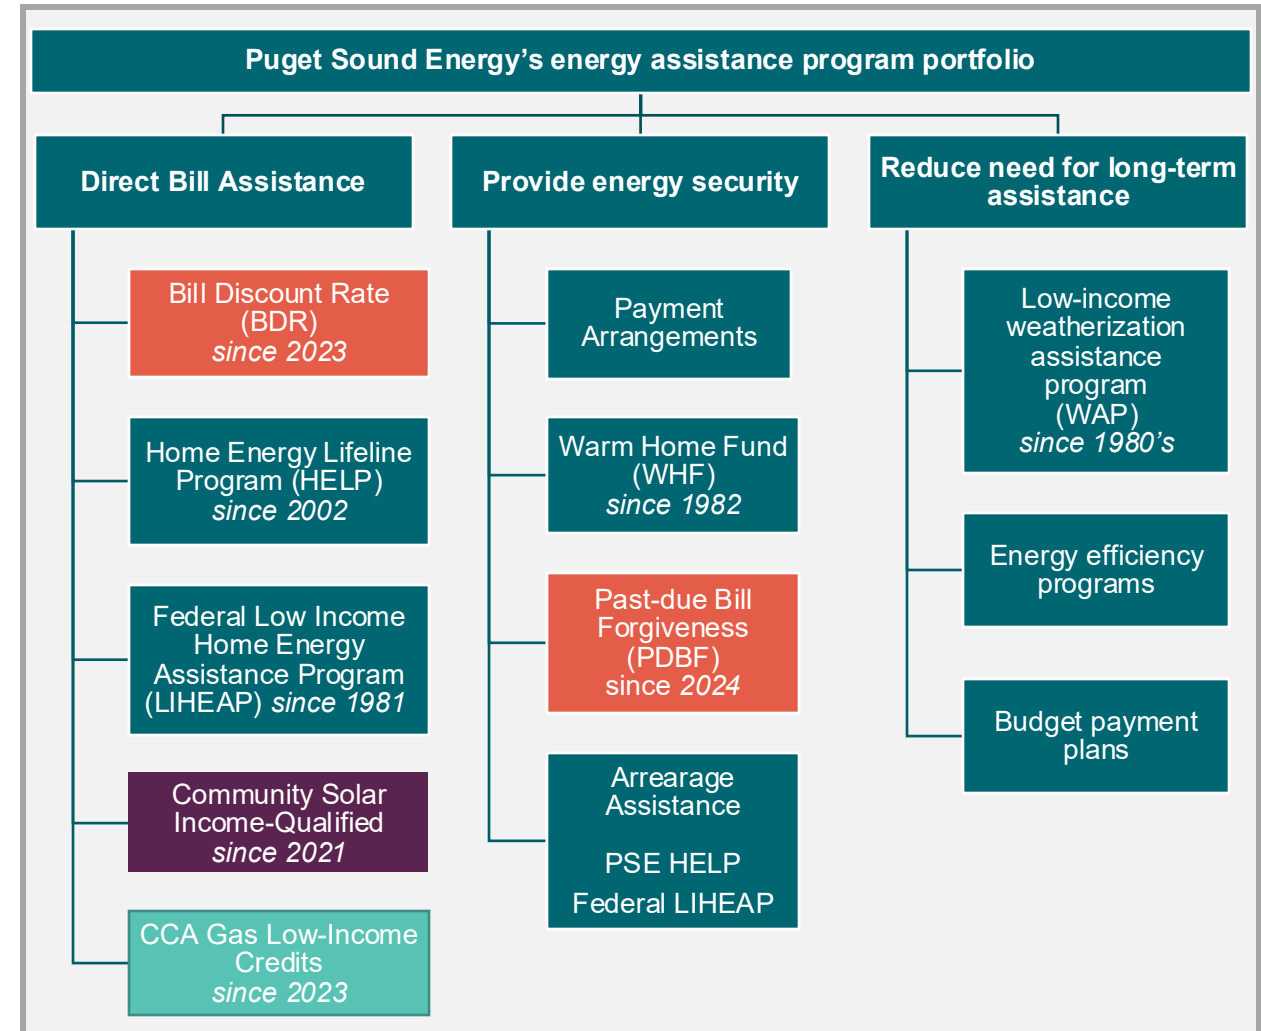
Puget Sound Energy’s energy assistance program portfolio

Direct Bill Assistance

Bill Discount Rate (BDR) since 2023

Home Energy Lifeline Program (HELP) since 2002

Federal Low Income Home Energy Assistance Program (LIHEAP) since 1981

Community Solar Income-Qualified since 2021

CCA Gas Low-Income Credits since 2023

Provide energy security

Payment Arrangements

Warm Home Fund (WHF) since 1982

Past-due Bill Forgiveness (PDBF) since 2024

Arrearage Assistance

PSE HELP

Federal LIHEAP

Reduce need for long-term assistance

Low-income weatherization assistance program (WAP) since 1980’s

Energy efficiency programs

Budget payment plans